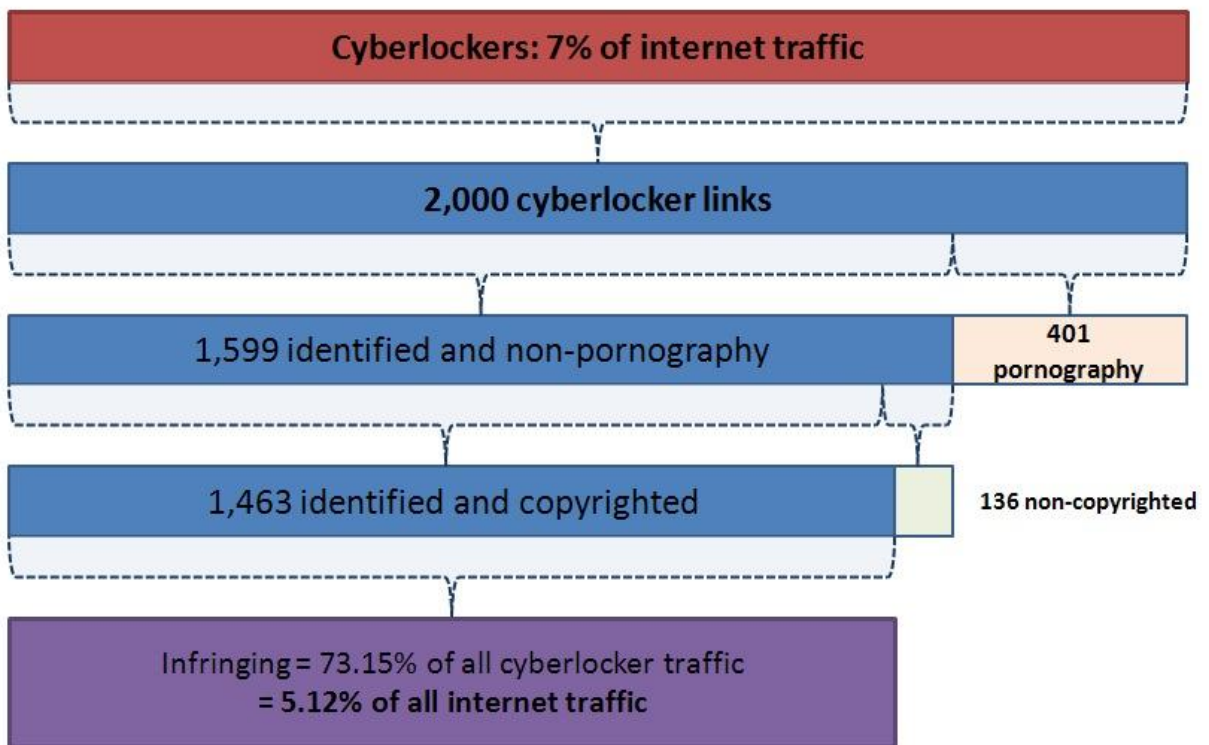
Cyberlockers: 7% of internet traffic

2,000 cyberlocker links

1,599 identified and non-pornography

401 pornography

1,463 identified and copyrighted

136 non-copyrighted

Infringing = 73.15% of all cyberlocker traffic
= 5.12% of all internet traffic